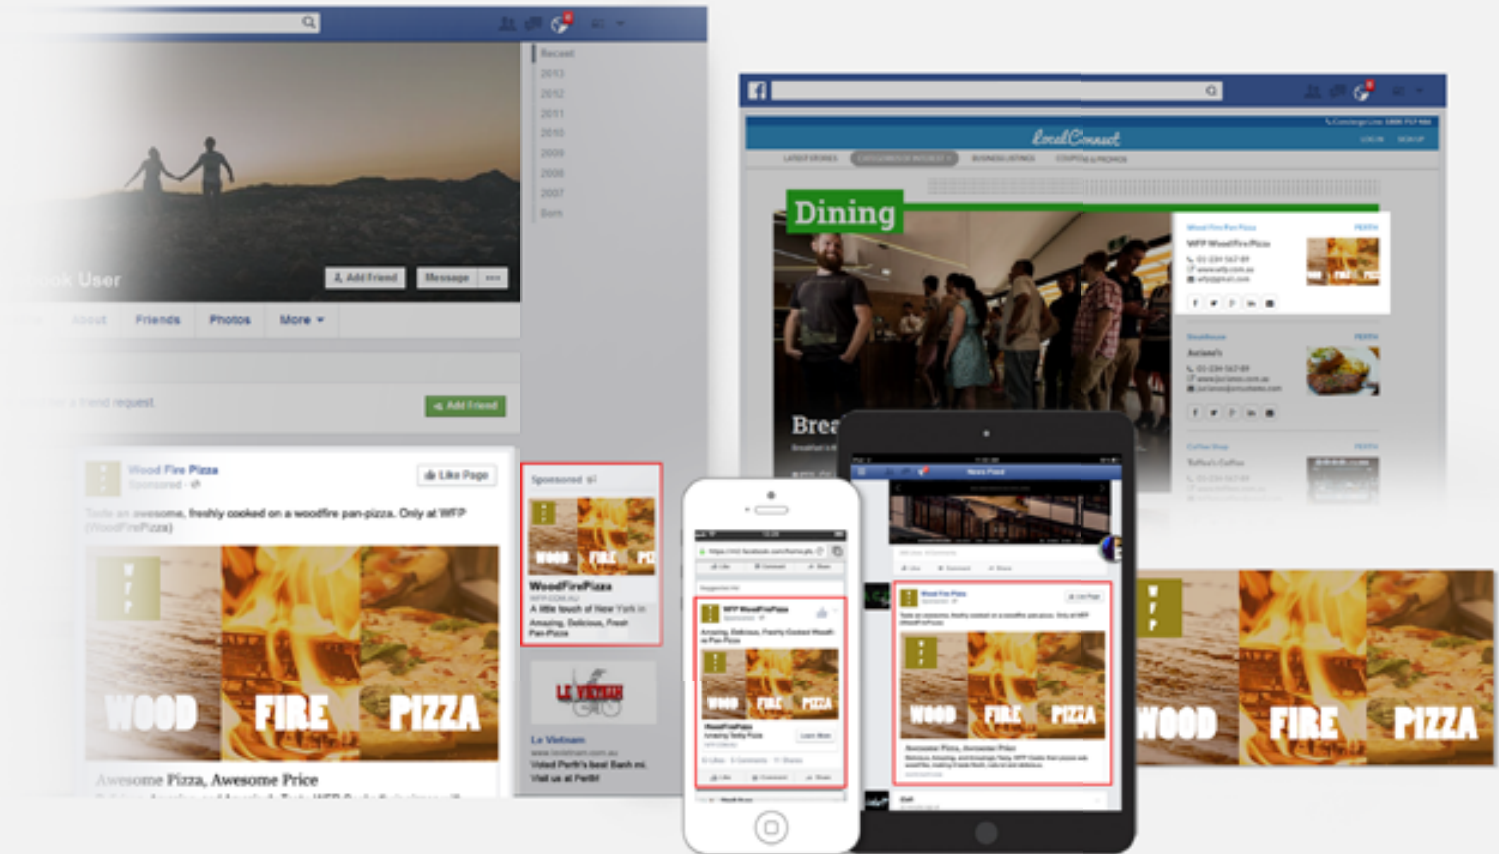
Recent
2013
2012
2011
2010
2009
2008
2007
Born

ok User
Add Friend
Message
...
About
Friends
Photos
More
friend request
Add Friend

Wood Fire Pizza
Sponsored
Like Page
Taste an awesome, freshly cooked on a woodfire pan-pizza. Only at WFP (WoodFirePizza)
WFP
WOOD FIRE PIZZA
Awesome Pizza, Awesome Price

Sponsored
WOOD FIRE PI
WoodFirePizza
WFP.COM.AU
A little touch of New York in
Amazing, Delicious, Fresh Pan-Pizza

LE VIETNAM
Le Vietnam
Voted Perth's best Banh mi.
Visit us at Perth!

LocalConnect
LOGIN SIGNUP
Dining
Brea
WFP WoodFirePizza
PERTH
Antonio's
Coffee Shop

News Feed
WOOD FIRE PIZZA
Awesome Pizza, Awesome Price

WFP WoodFirePizza
Amazing, Delicious, Freshly Cooked Woodfire Pan Pizza
WOOD FIRE PIZZA
WoodFirePizza
Learn More

WFP
WOOD FIRE PIZZA